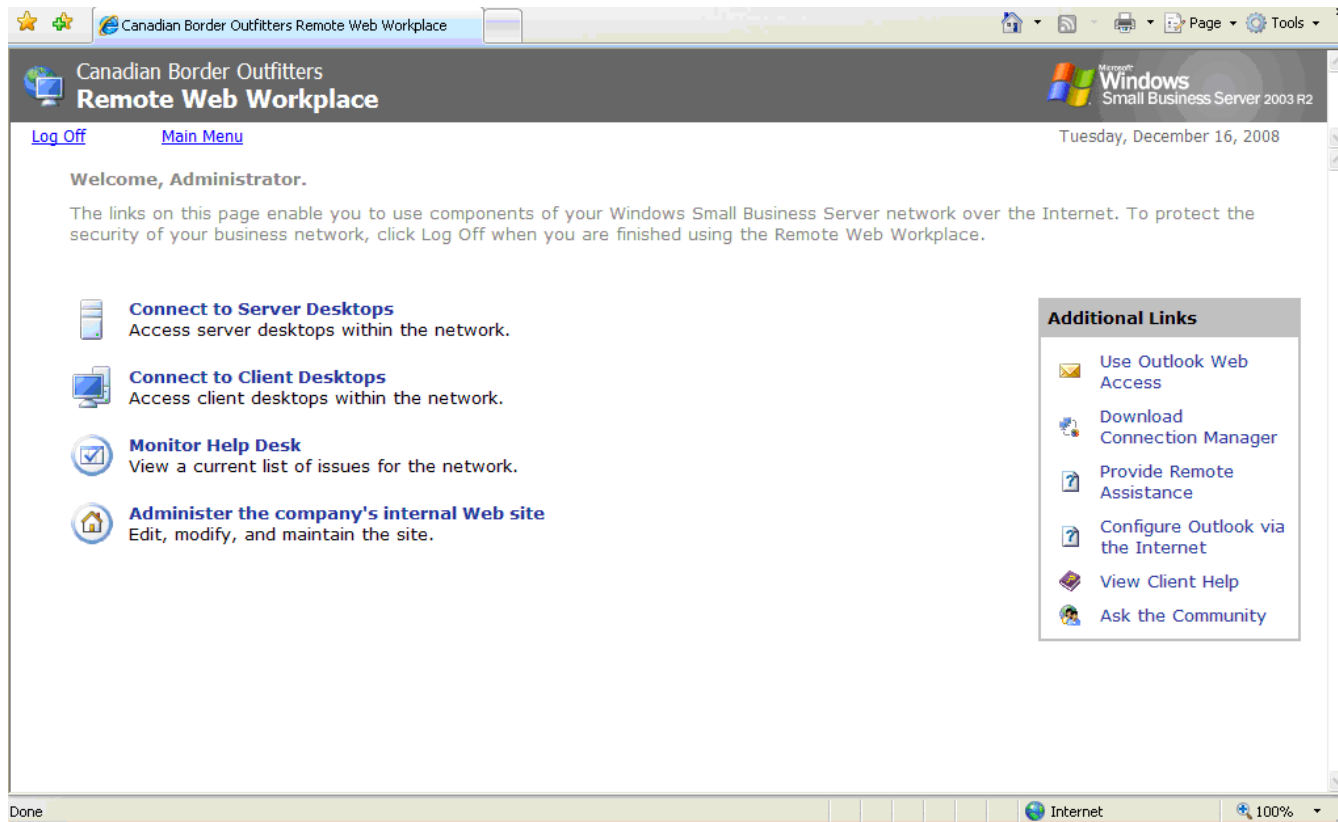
Canadian Border Outfitters Remote Web Workplace

Page Tools

Canadian Border Outfitters
Remote Web Workplace

Microsoft Windows Small Business Server 2003 R2

Log Off Main Menu

Tuesday, December 16, 2008

Welcome, Administrator.

The links on this page enable you to use components of your Windows Small Business Server network over the Internet. To protect the security of your business network, click Log Off when you are finished using the Remote Web Workplace.

Connect to Server Desktops
Access server desktops within the network.

Connect to Client Desktops
Access client desktops within the network.

Monitor Help Desk
View a current list of issues for the network.

Administer the company's internal Web site
Edit, modify, and maintain the site.

Additional Links

Use Outlook Web Access

Download Connection Manager

Provide Remote Assistance

Configure Outlook via the Internet

View Client Help

Ask the Community

Done

Internet

100%